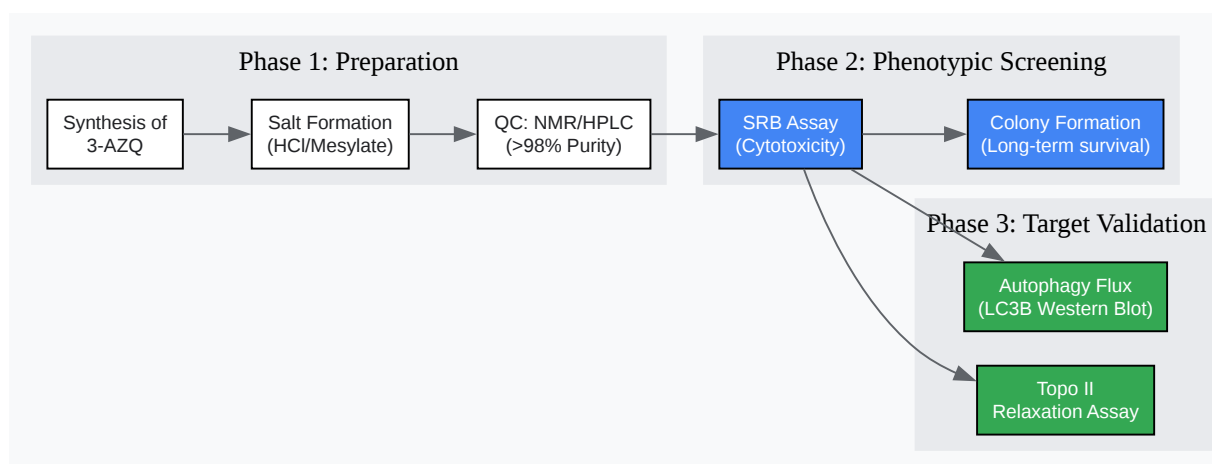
Phase 1: Preparation

Synthesis of 3-AZQ

Salt Formation (HCl/Mesylate)

QC: NMR/HPLC (>98% Purity)

Phase 2: Phenotypic Screening

SRB Assay (Cytotoxicity)

Colony Formation (Long-term survival)

Phase 3: Target Validation

Autophagy Flux (LC3B Western Blot)

Topo II Relaxation Assay